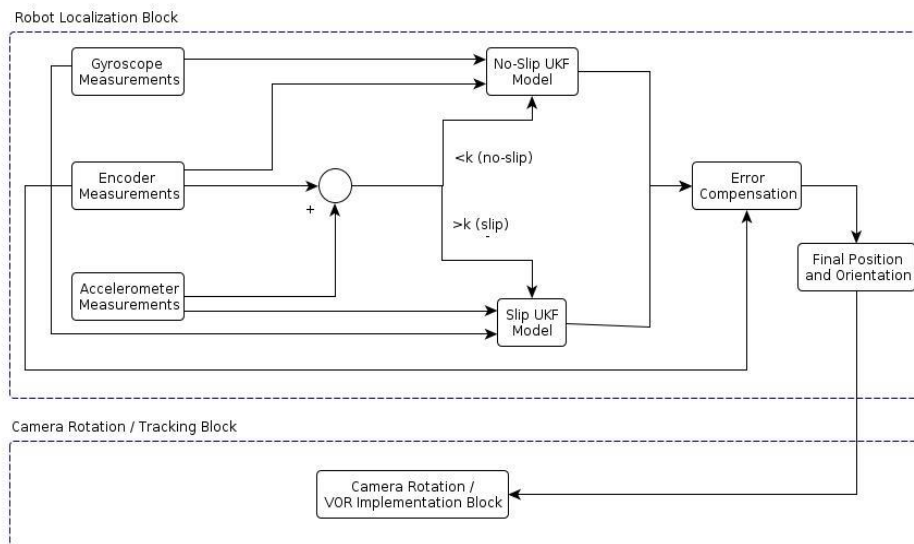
Robot Localization Block

Gyroscope Measurements

No-Slip UKF Model

<k (no-slip)

Encoder Measurements

+

Error Compensation

>k (slip)

-

Final Position and Orientation

Accelerometer Measurements

Slip UKF Model

Camera Rotation / Tracking Block

Camera Rotation / VOR Implementation Block